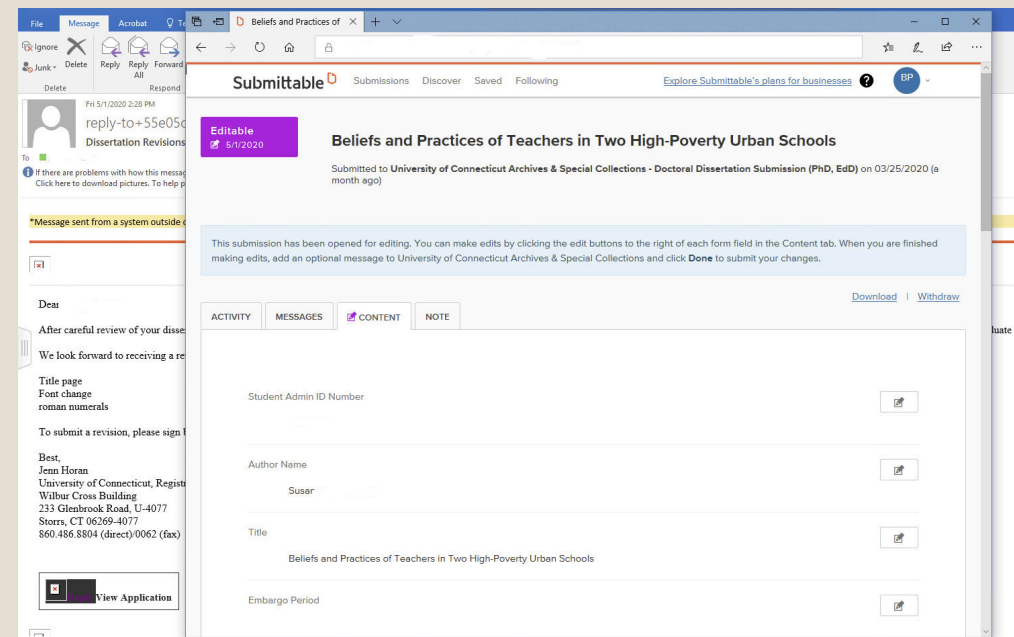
File Message Acrobat

Ignore Delete Reply Reply All Forward
Junk
Delete Respond

Fri 5/1/2020 2:28 PM
reply-to+55e05c
Dissertation Revisions
To
If there are problems with how this messag
Click here to download pictures. To help p

*Message sent from a system outside o

Dear

After careful review of your disse

We look forward to receiving a re

Title page
Font change
roman numerals

To submit a revision, please sign i

Best,
Jenn Horan
University of Connecticut, Registr
Wilbur Cross Building
233 Glenbrook Road, U-4077
Storrs, CT 06269-4077
860.486.8804 (direct)/0062 (fax)

View Application

luate

Beliefs and Practices of

Submittable Submissions Discover Saved Following Explore Submittable's plans for businesses BP

Editable
5/1/2020

Beliefs and Practices of Teachers in Two High-Poverty Urban Schools

Submitted to University of Connecticut Archives & Special Collections - Doctoral Dissertation Submission (PhD, EdD) on 03/25/2020 (a month ago)

This submission has been opened for editing. You can make edits by clicking the edit buttons to the right of each form field in the Content tab. When you are finished making edits, add an optional message to University of Connecticut Archives & Special Collections and click Done to submit your changes.

Download | Withdraw

ACTIVITY MESSAGES CONTENT NOTE

Student Admin ID Number

Author Name
Susar

Title
Beliefs and Practices of Teachers in Two High-Poverty Urban Schools

Embargo Period